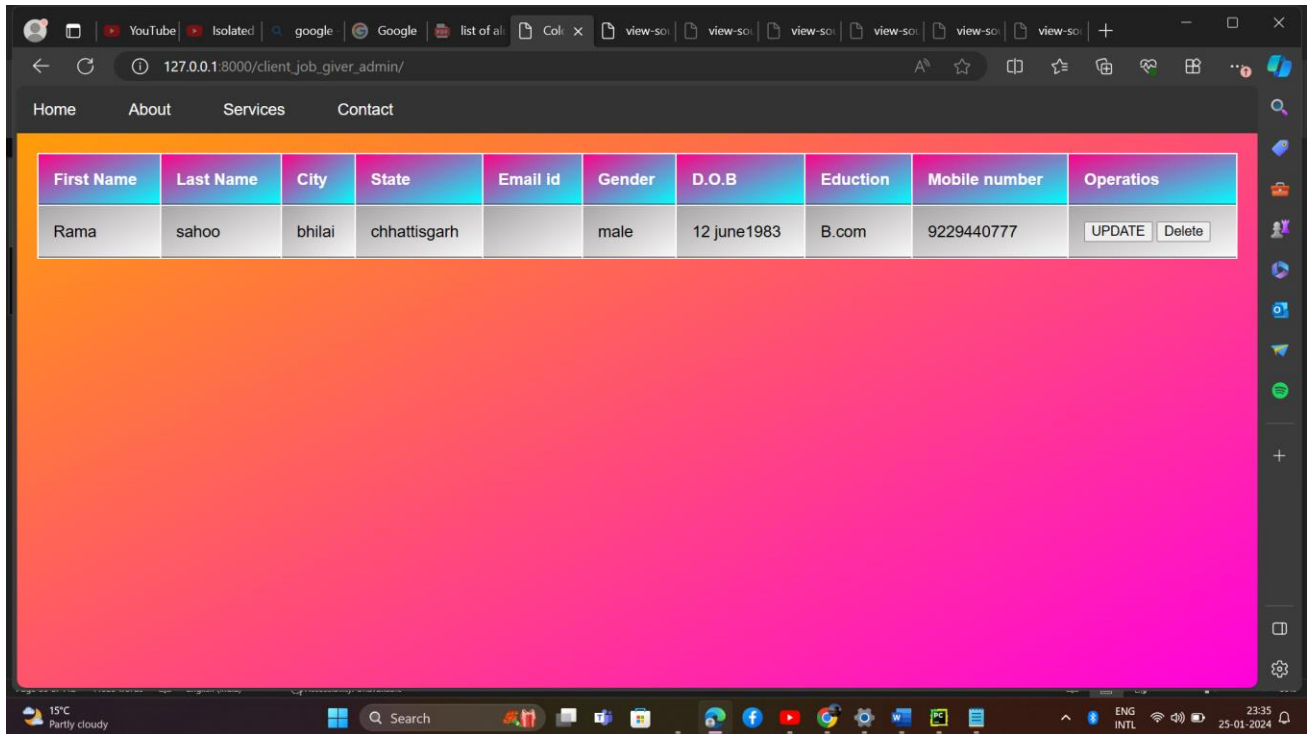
YouTube | Isolated | google | Google | list of al | Colc × | view-so | view-so | view-so | view-so | view-so | view-so | +

127.0.0.1:8000/client_job_giver_admin/

Home About Services Contact

| First Name | Last Name | City | State | Email id | Gender | D.O.B | Eduction | Mobile number | Operatios |
|---|---|---|---|---|---|---|---|---|---|
| Rama | sahoo | bhilai | chhattisgarh | | male | 12 june1983 | B.com | 9229440777 | UPDATE Delete |

15°C Partly cloudy

Search

ENG INTL 23:35 25-01-2024